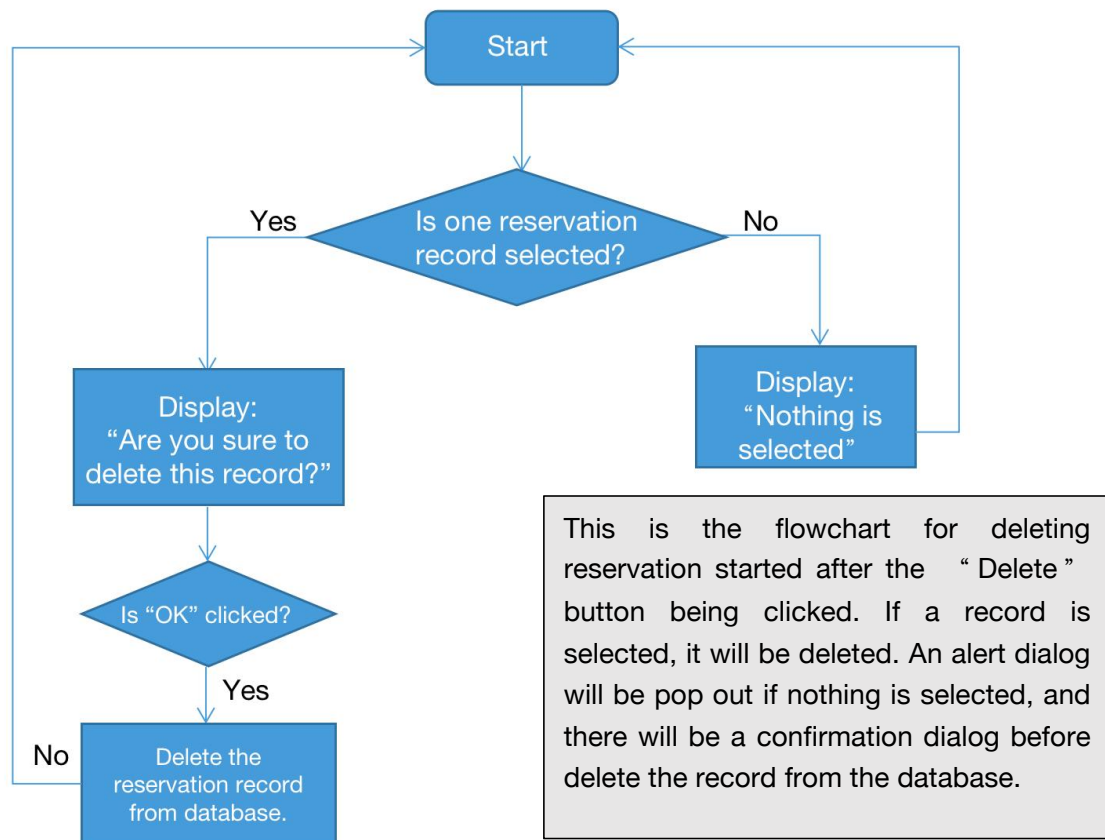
Start

Yes

Is one reservation record selected?

No

Display: "Nothing is selected"

Display: "Are you sure to delete this record?"

Is "OK" clicked?

Yes

No

Delete the reservation record from database.

This is the flowchart for deleting reservation started after the " Delete " button being clicked. If a record is selected, it will be deleted. An alert dialog will be pop out if nothing is selected, and there will be a confirmation dialog before delete the record from the database.